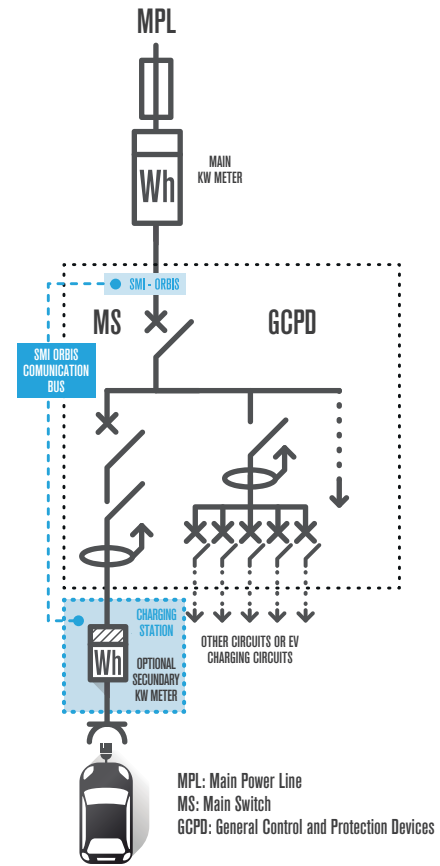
MPL

Wh

MAIN KW METER

SMI - ORBIS

SMI ORBIS COMUNICATION BUS

MS

GCPD

CHARGING STATION

Wh

OPTIONAL SECUNDARY KW METER

OTHER CIRCUITS OR EV CHARGING CIRCUITS

MPL: Main Power Line
MS: Main Switch
GCPD: General Control and Protection Devices